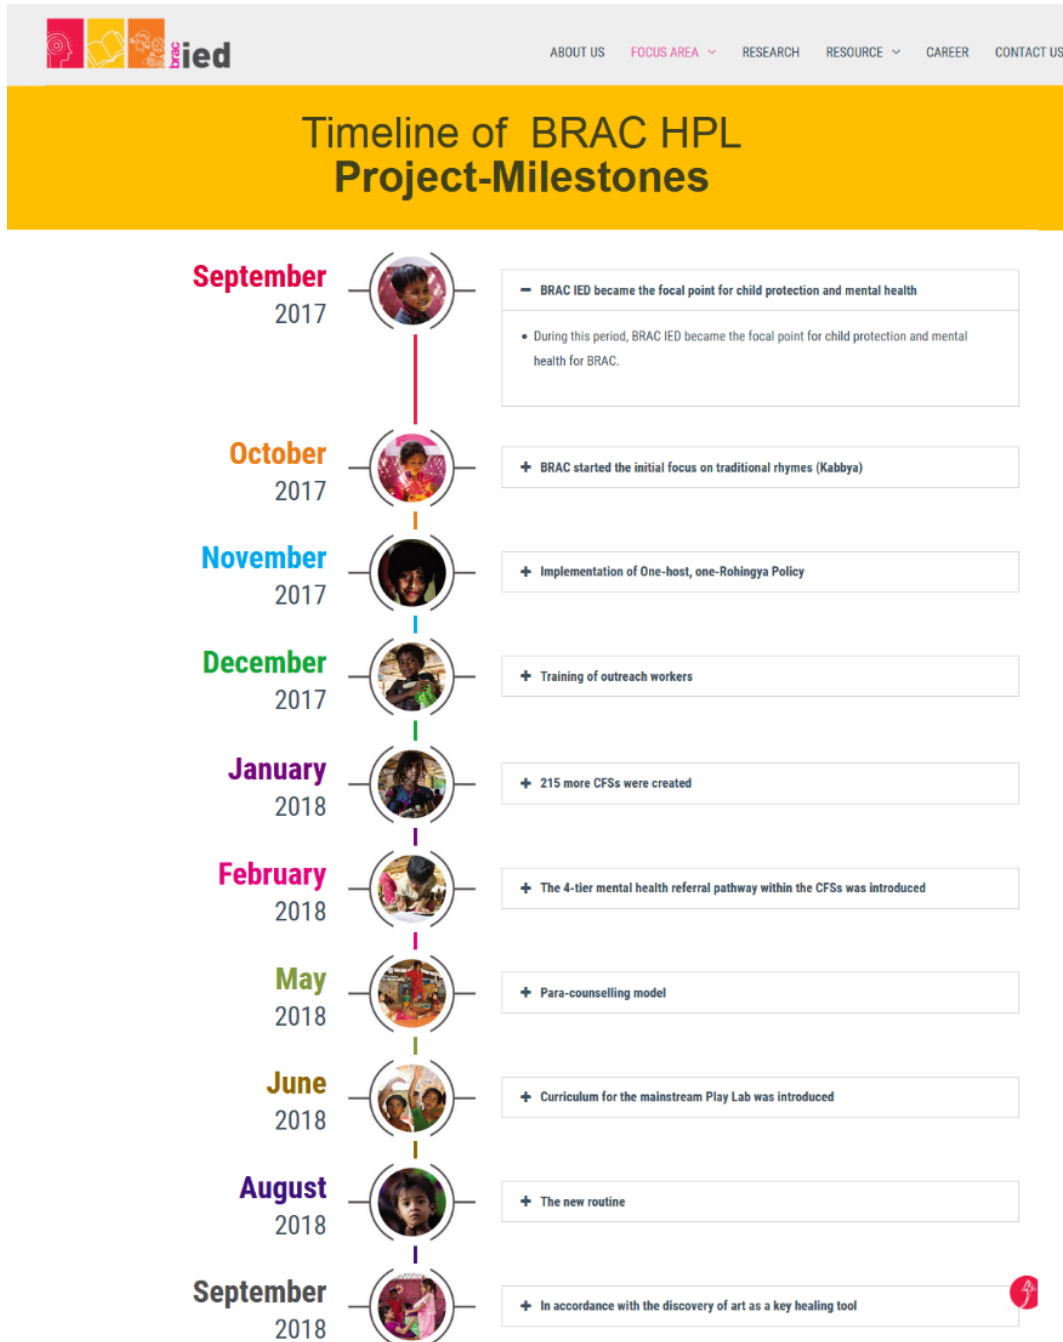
brac ied

ABOUT US FOCUS AREA RESEARCH RESOURCE CAREER CONTACT US

Timeline of BRAC HPL
Project-Milestones

September
2017

− BRAC IED became the focal point for child protection and mental health

• During this period, BRAC IED became the focal point for child protection and mental health for BRAC.

October
2017

+ BRAC started the initial focus on traditional rhymes (Kabbya)

November
2017

+ Implementation of One-host, one-Rohingya Policy

December
2017

+ Training of outreach workers

January
2018

+ 215 more CFSs were created

February
2018

+ The 4-tier mental health referral pathway within the CFSs was introduced

May
2018

+ Para-counselling model

June
2018

+ Curriculum for the mainstream Play Lab was introduced

August
2018

+ The new routine

September
2018

+ In accordance with the discovery of art as a key healing tool